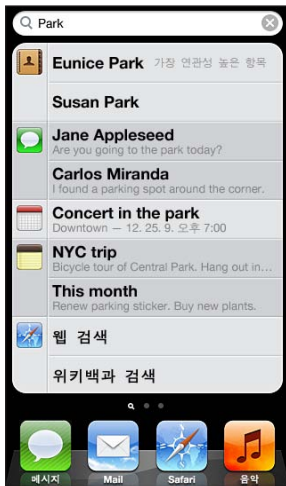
Park

Eunice Park 가장 연관성 높은 항목

Susan Park

Jane Appleseed
Are you going to the park today?

Carlos Miranda
I found a parking spot around the corner.

Concert in the park
Downtown — 12. 25. 9. 오후 7:00

NYC trip
Bicycle tour of Central Park. Hang out in...

This month
Renew parking sticker. Buy new plants.

웹 검색

위키백과 검색

메시지
Mail
Safari
음악